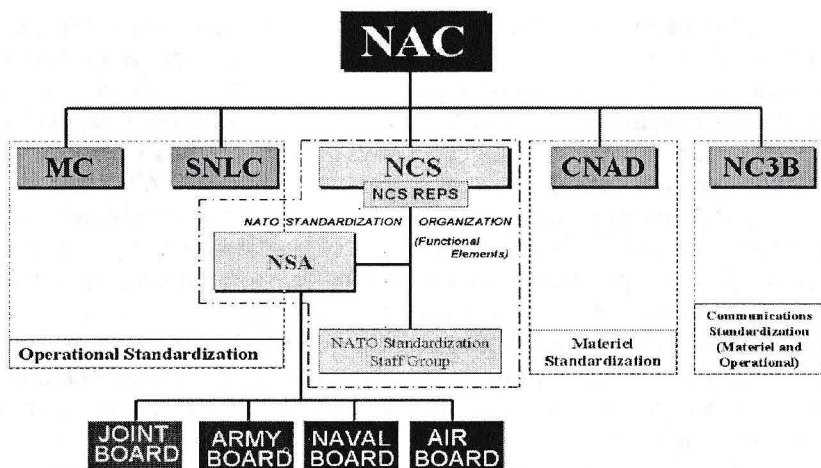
NAC

MC

SNLC

NCS

NCS REPS

CNAD

NC3B

NATO STANDARDIZATION ORGANIZATION

(Functional Elements)

NSA

NATO Standardization Staff Group

Operational Standardization

Materiel Standardization

Communications Standardization (Materiel and Operational)

JOINT BOARD

ARMY BOARD

NAVAL BOARD

AIR BOARD